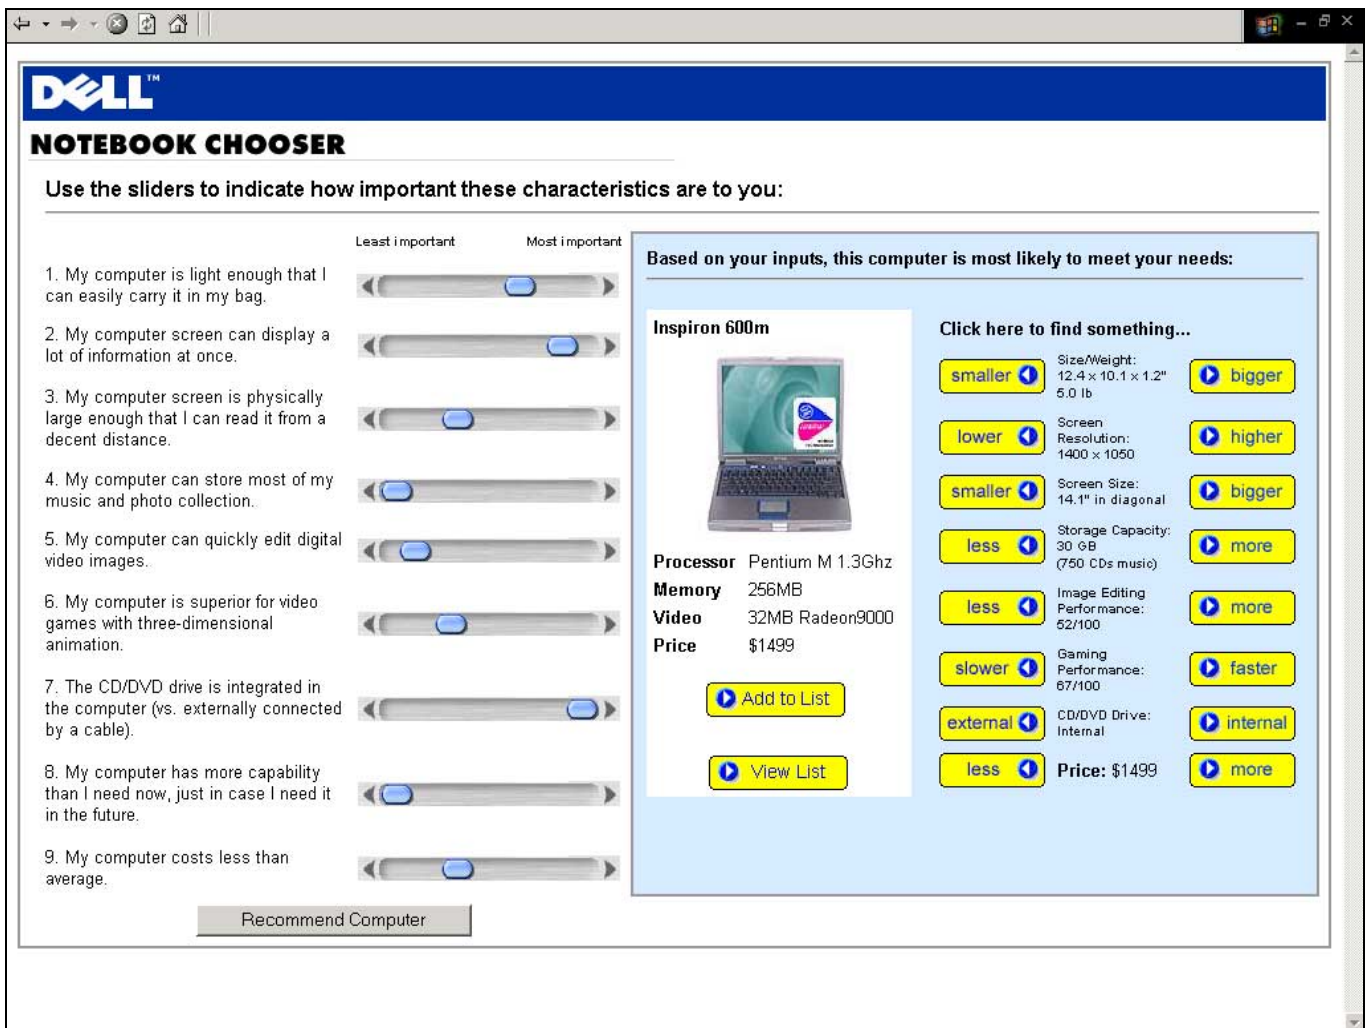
DELL™

NOTEBOOK CHOOSER

Use the sliders to indicate how important these characteristics are to you:

Least important Most important

1. My computer is light enough that I can easily carry it in my bag.

2. My computer screen can display a lot of information at once.

3. My computer screen is physically large enough that I can read it from a decent distance.

4. My computer can store most of my music and photo collection.

5. My computer can quickly edit digital video images.

6. My computer is superior for video games with three-dimensional animation.

7. The CD/DVD drive is integrated in the computer (vs. externally connected by a cable).

8. My computer has more capability than I need now, just in case I need it in the future.

9. My computer costs less than average.

Recommend Computer

Based on your inputs, this computer is most likely to meet your needs:

Inspiron 600m

| | |
|---|---|
| Processor | Pentium M 1.3Ghz |
| Memory | 256MB |
| Video | 32MB Radeon9000 |
| Price | $1499 |

Add to List

View List

Click here to find something...

| | | |
|---|---|---|
| smaller | Size/Weight: 12.4 x 10.1 x 1.2" 5.0 lb | bigger |
| lower | Screen Resolution: 1400 x 1050 | higher |
| smaller | Screen Size: 14.1" in diagonal | bigger |
| less | Storage Capacity: 30 GB (750 CDs music) | more |
| less | Image Editing Performance: 52/100 | more |
| slower | Gaming Performance: 67/100 | faster |
| external | CD/DVD Drive: Internal | internal |
| less | Price: $1499 | more |